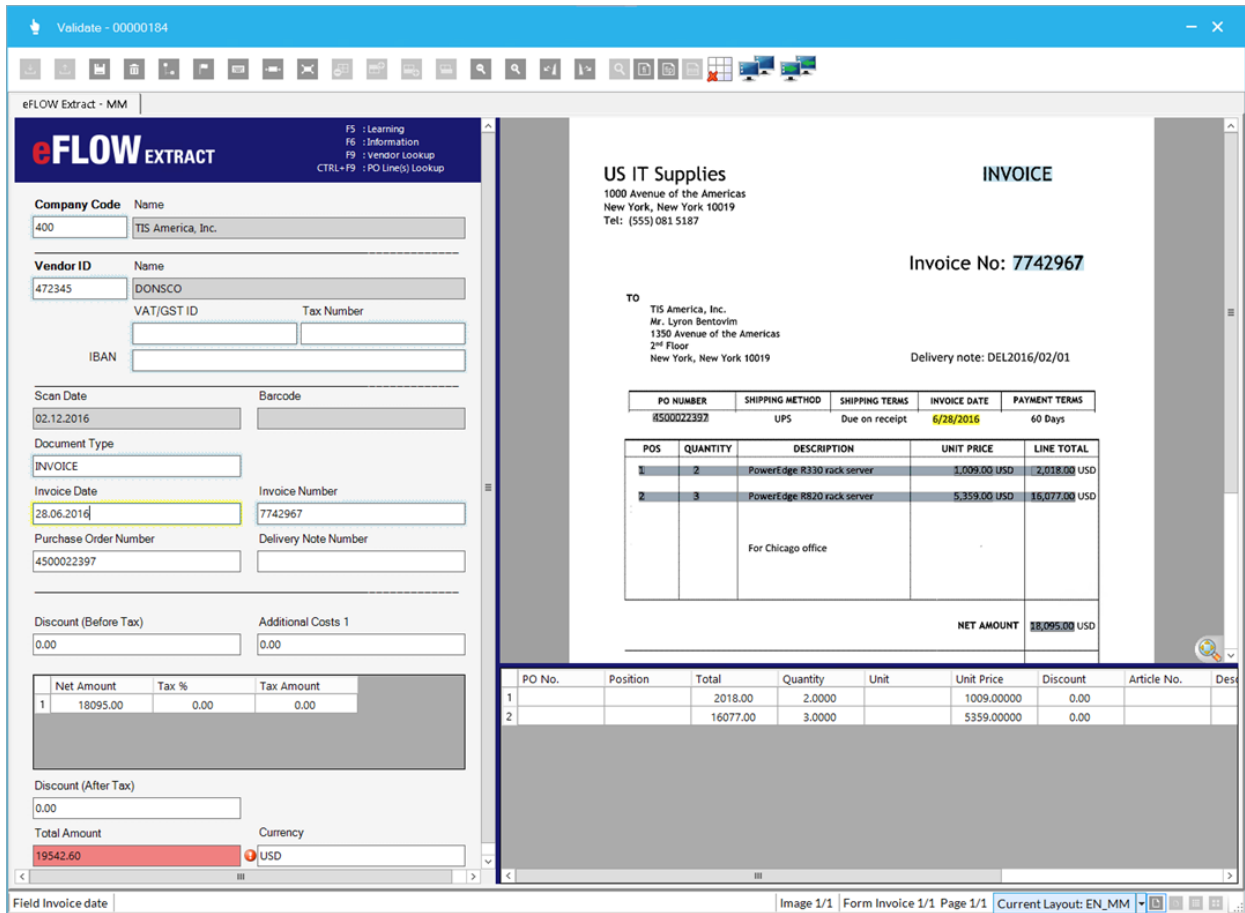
Validate - 00000184

eFLOW Extract - MM

eFLOW EXTRACT

F5 : Learning
F6 : Information
F9 : Vendor Lookup
CTRL+F9 : PO Line(s) Lookup

Company Code
400
Name
TIS America, Inc.

Vendor ID
472345
Name
DONSCO

VAT/GST ID
Tax Number

IBAN

Scan Date
02.12.2016
Barcode

Document Type
INVOICE

Invoice Date
28.06.2016
Invoice Number
7742967

Purchase Order Number
4500022397
Delivery Note Number

Discount (Before Tax)
0.00
Additional Costs 1
0.00

| | Net Amount | Tax % | Tax Amount |
|---|---|---|---|
| 1 | 18095.00 | 0.00 | 0.00 |

Discount (After Tax)
0.00

Total Amount
19542.60
Currency
USD

US IT Supplies
1000 Avenue of the Americas
New York, New York 10019
Tel: (555) 081 5187

INVOICE

Invoice No: 7742967

TO
TIS America, Inc.
Mr. Lyron Bentovim
1350 Avenue of the Americas
2nd Floor
New York, New York 10019

Delivery note: DEL2016/02/01

| PO NUMBER | SHIPPING METHOD | SHIPPING TERMS | INVOICE DATE | PAYMENT TERMS |
|---|---|---|---|---|
| 4500022397 | UPS | Due on receipt | 6/28/2016 | 60 Days |

| POS | QUANTITY | DESCRIPTION | UNIT PRICE | LINE TOTAL |
|---|---|---|---|---|
| 1 | 2 | PowerEdge R330 rack server | 1,009.00 USD | 2,018.00 USD |
| 2 | 3 | PowerEdge R820 rack server | 5,359.00 USD | 16,077.00 USD |
| | | For Chicago office | | |

NET AMOUNT 18,095.00 USD

| | PO No. | Position | Total | Quantity | Unit | Unit Price | Discount | Article No. | Desc |
|---|---|---|---|---|---|---|---|---|---|
| 1 | | | 2018.00 | 2.0000 | | 1009.00000 | 0.00 | | |
| 2 | | | 16077.00 | 3.0000 | | 5359.00000 | 0.00 | | |

Field Invoice date
Image 1/1 Form Invoice 1/1 Page 1/1 Current Layout: EN_MM